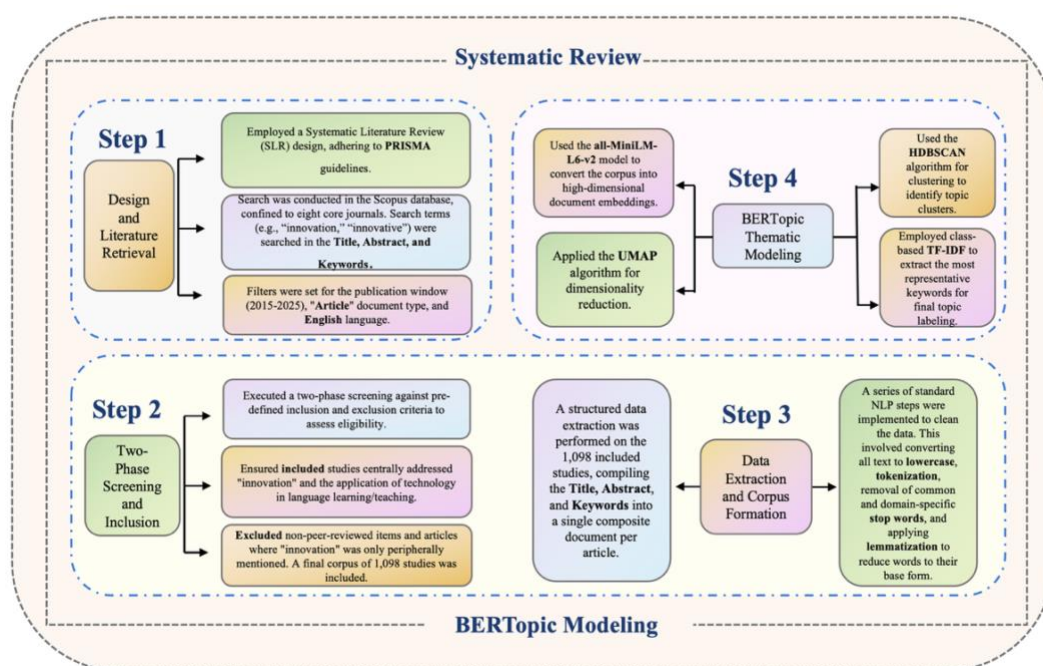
Systematic Review

Step 1

Design and Literature Retrieval

Employed a Systematic Literature Review (SLR) design, adhering to PRISMA guidelines.

Search was conducted in the Scopus database, confined to eight core journals. Search terms (e.g., "innovation," "innovative") were searched in the Title, Abstract, and Keywords.

Filters were set for the publication window (2015-2025), "Article" document type, and English language.

Step 4

Used the all-MiniLM-L6-v2 model to convert the corpus into high-dimensional document embeddings.

Applied the UMAP algorithm for dimensionality reduction.

BERTopic Thematic Modeling

Used the HDBSCAN algorithm for clustering to identify topic clusters.

Employed class-based TF-IDF to extract the most representative keywords for final topic labeling.

Step 2

Two-Phase Screening and Inclusion

Executed a two-phase screening against pre-defined inclusion and exclusion criteria to assess eligibility.

Ensured included studies centrally addressed "innovation" and the application of technology in language learning/teaching.

Excluded non-peer-reviewed items and articles where "innovation" was only peripherally mentioned. A final corpus of 1,098 studies was included.

A structured data extraction was performed on the 1,098 included studies, compiling the Title, Abstract, and Keywords into a single composite document per article.

Step 3

Data Extraction and Corpus Formation

A series of standard NLP steps were implemented to clean the data. This involved converting all text to lowercase, tokenization, removal of common and domain-specific stop words, and applying lemmatization to reduce words to their base form.

BERTopic Modeling